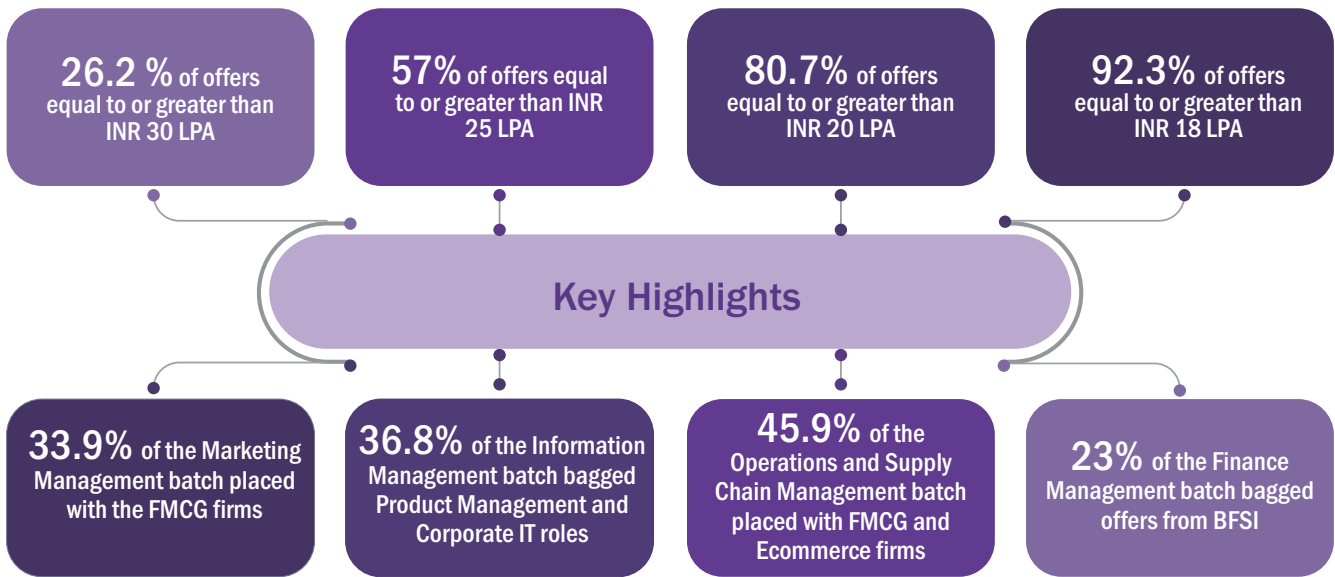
26.2 % of offers equal to or greater than INR 30 LPA

57% of offers equal to or greater than INR 25 LPA

80.7% of offers equal to or greater than INR 20 LPA

92.3% of offers equal to or greater than INR 18 LPA

Key Highlights

33.9% of the Marketing Management batch placed with the FMCG firms

36.8% of the Information Management batch bagged Product Management and Corporate IT roles

45.9% of the Operations and Supply Chain Management batch placed with FMCG and Ecommerce firms

23% of the Finance Management batch bagged offers from BFSI